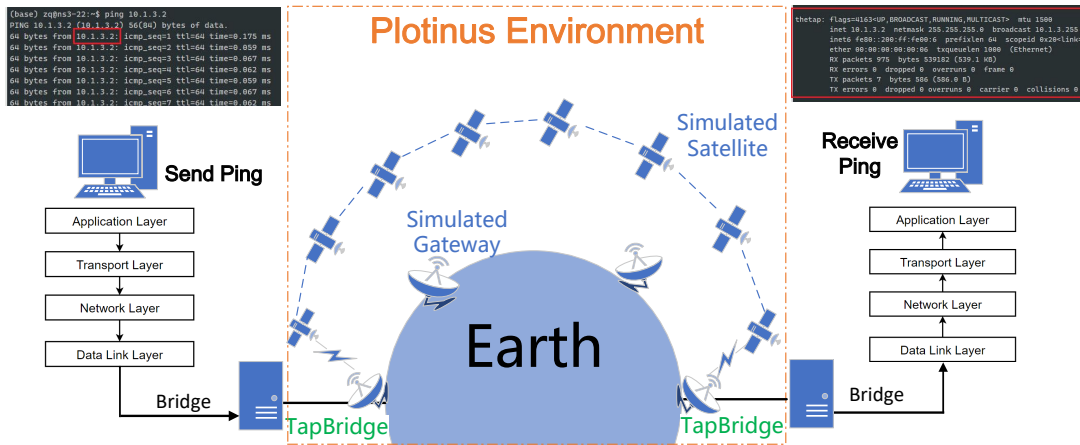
(base) zq@ns3-22:~$ ping 10.1.3.2
PING 10.1.3.2 (10.1.3.2) 56(84) bytes of data.
64 bytes from 10.1.3.2: icmp_seq=1 ttl=64 time=0.175 ms
64 bytes from 10.1.3.2: icmp_seq=2 ttl=64 time=0.059 ms
64 bytes from 10.1.3.2: icmp_seq=3 ttl=64 time=0.067 ms
64 bytes from 10.1.3.2: icmp_seq=4 ttl=64 time=0.062 ms
64 bytes from 10.1.3.2: icmp_seq=5 ttl=64 time=0.059 ms
64 bytes from 10.1.3.2: icmp_seq=6 ttl=64 time=0.067 ms
64 bytes from 10.1.3.2: icmp_seq=7 ttl=64 time=0.062 ms

Plotinus Environment

thetap: flags=4163<UP,BROADCAST,RUNNING,MULTICAST> mtu 1500
inet 10.1.3.2 netmask 255.255.255.0 broadcast 10.1.3.255
inet6 fe80::200:ff:fe00:6 prefixlen 64 scopeid 0x20<link>
ether 00:00:00:00:00:06 txqueuelen 1000 (Ethernet)
RX packets 975 bytes 539182 (539.1 KB)
RX errors 0 dropped 0 overruns 0 frame 0
TX packets 7 bytes 586 (586.0 B)
TX errors 0 dropped 0 overruns 0 carrier 0 collisions 0

Simulated Satellite

Send Ping

Receive Ping

Simulated Gateway

Application Layer
Transport Layer
Network Layer
Data Link Layer

Application Layer
Transport Layer
Network Layer
Data Link Layer

Earth

Bridge

Bridge

TapBridge

TapBridge